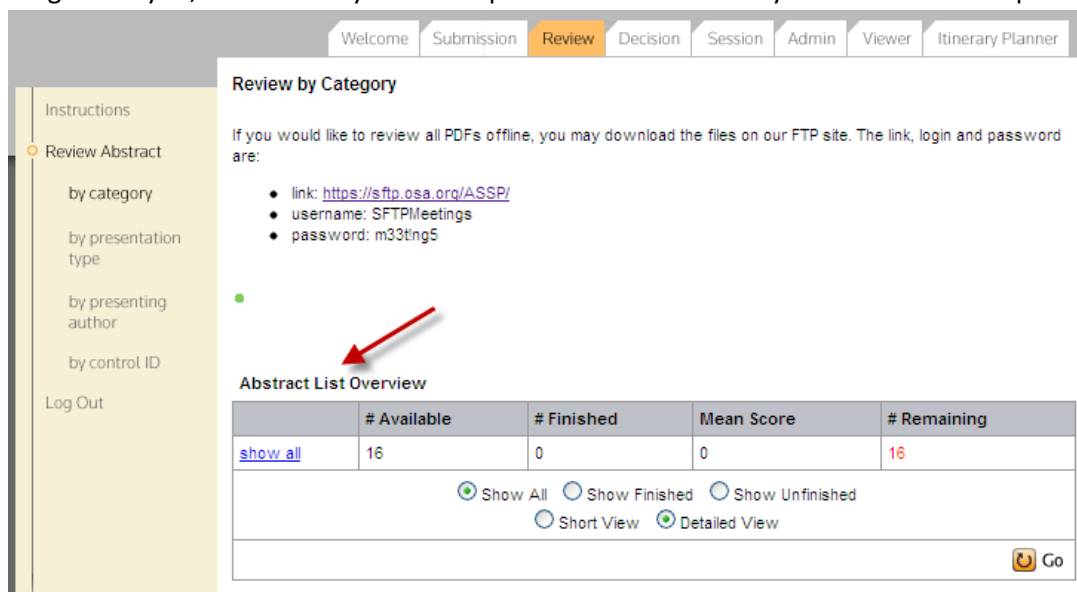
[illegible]

Welcome | Submission | Review | Decision | Session | Admin | Viewer | Itinerary Planner

Instructions
Review Abstract
by category
by presentation type
by presenting author
by control ID
Log Out

Review by Category

If you would like to review all PDFs offline, you may download the files on our FTP site. The link, login and password are:

- link: https://sftp.osa.org/ASSP/
- username: SFTPMeetings
- password: m33t!ng5

Abstract List Overview

| | # Available | # Finished | Mean Score | # Remaining |
|---|---|---|---|---|
| show all | 16 | 0 | 0 | 16 |

Show All  Show Finished  Show Unfinished
Short View  Detailed View

Go